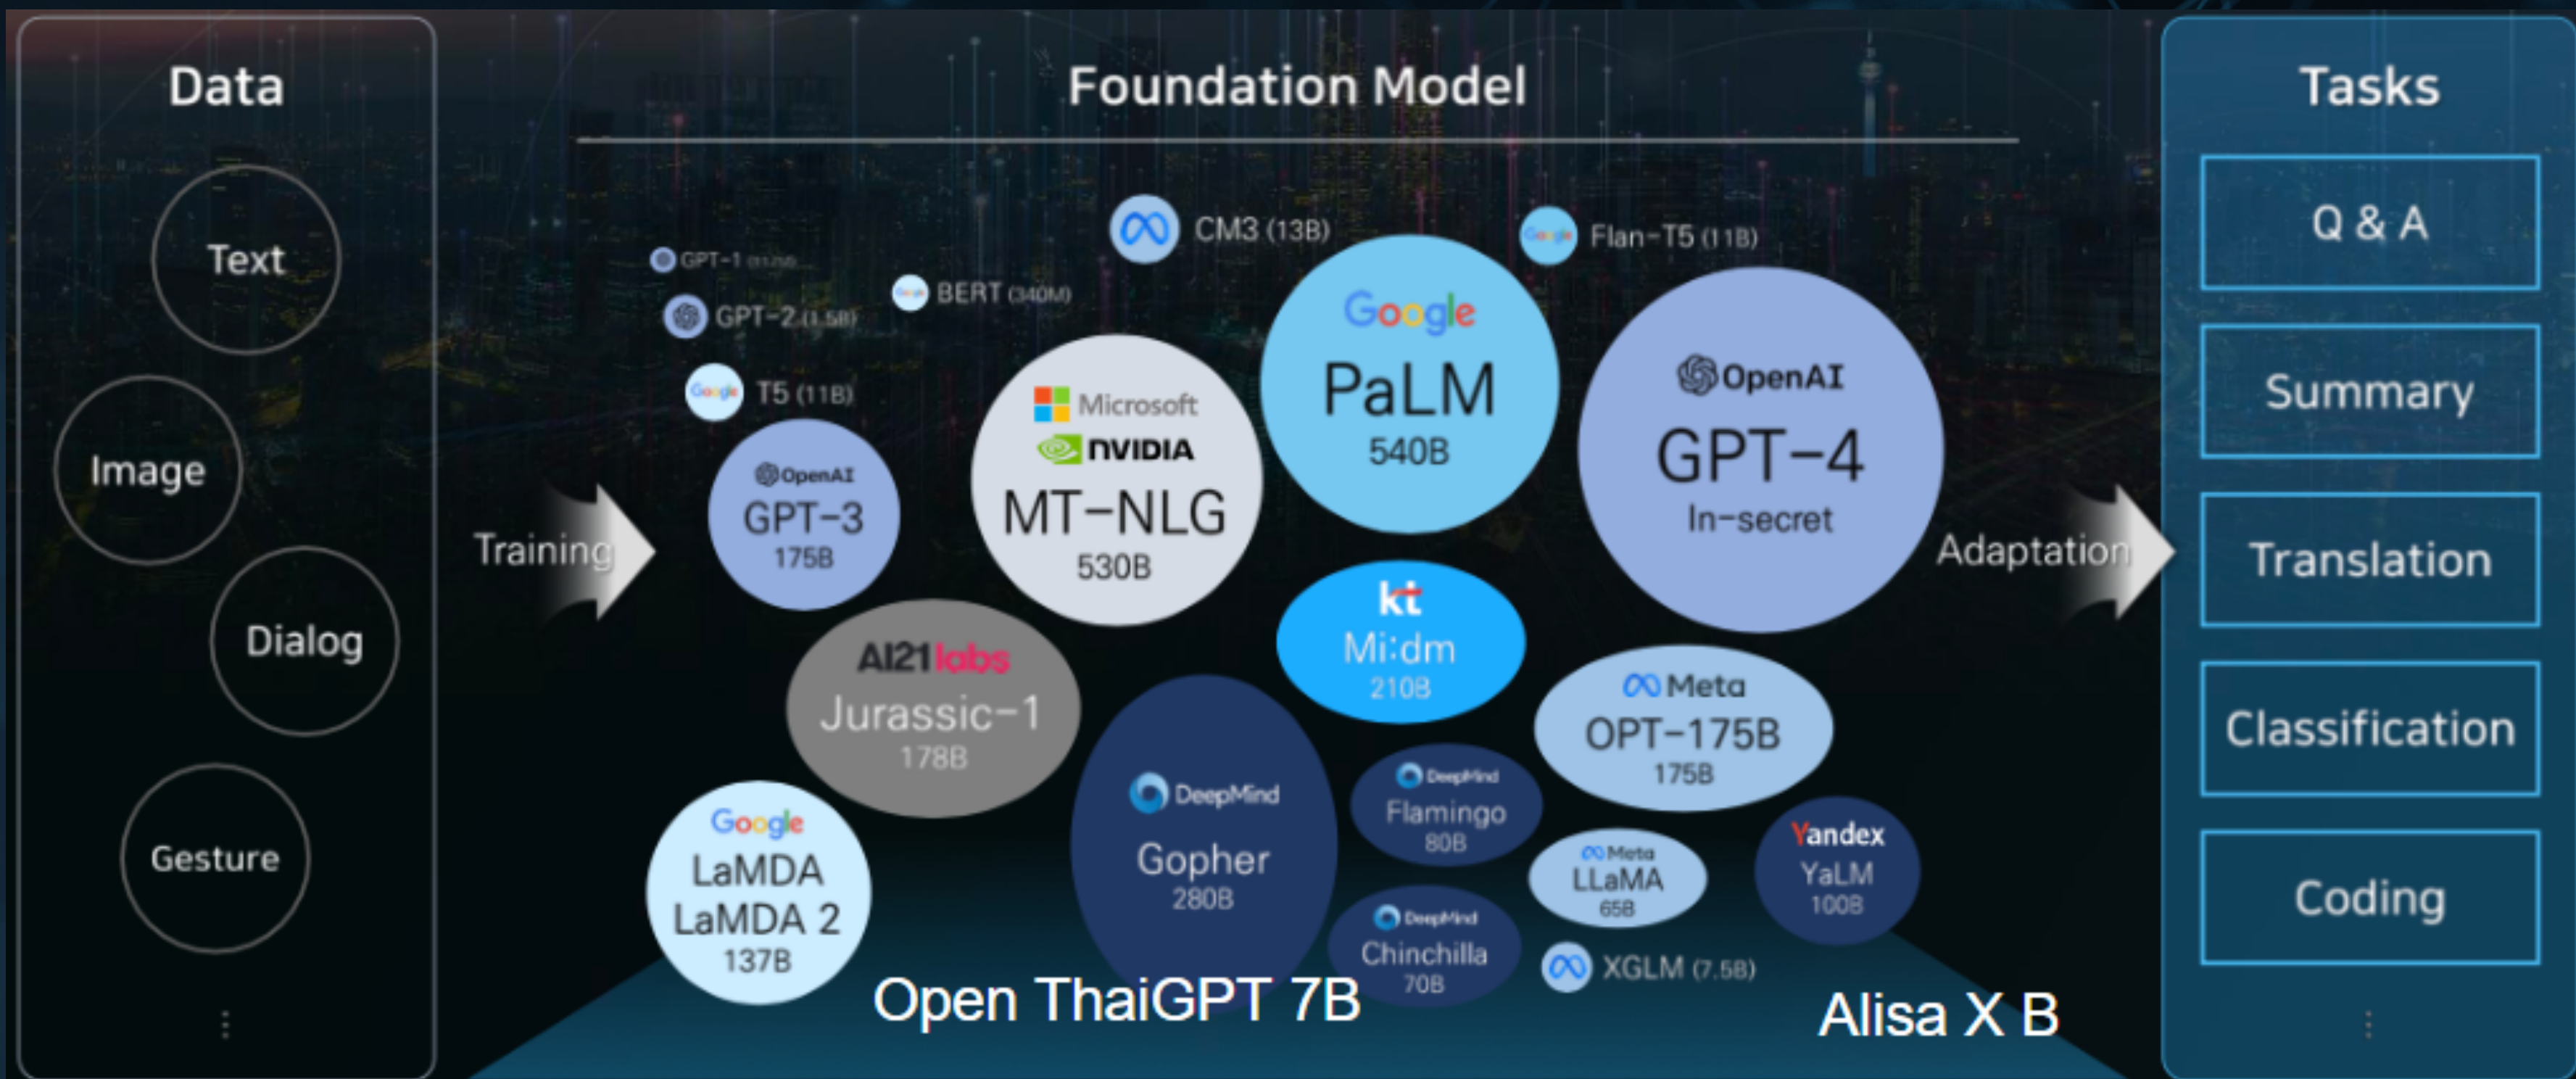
Data

Text

Image

Dialog

Gesture

⋮

Foundation Model

Training

GPT-1 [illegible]

GPT-2 (1.5B)

BERT (340M)

CM3 (13B)

Flan-T5 (11B)

T5 (11B)

OpenAI
GPT-3
175B

Microsoft
NVIDIA
MT-NLG
530B

Google
PaLM
540B

OpenAI
GPT-4
In-secret

kt
Mi:dm
210B

AI21labs
Jurassic-1
178B

Meta
OPT-175B
175B

Google
LaMDA
LaMDA 2
137B

DeepMind
Gopher
280B

DeepMind
Flamingo
80B

Meta
LLaMA
65B

Yandex
YaLM
100B

DeepMind
Chinchilla
70B

XGLM (7.5B)

Open ThaiGPT 7B

Alisa X B

Adaptation

Tasks

Q & A

Summary

Translation

Classification

Coding

⋮